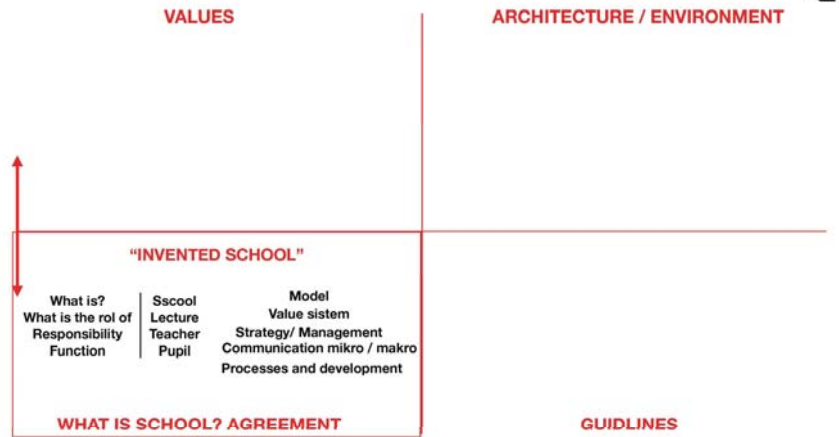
VALUES

ARCHITECTURE / ENVIRONMENT

"INVENTED SCHOOL"

What is?
What is the rol of
Responsibility
Function

Sscool
Lecture
Teacher
Pupil

Model
Value sistem
Strategy/ Management
Communication mikro / makro
Processes and development

WHAT IS SCHOOL? AGREEMENT

GUIDLINES